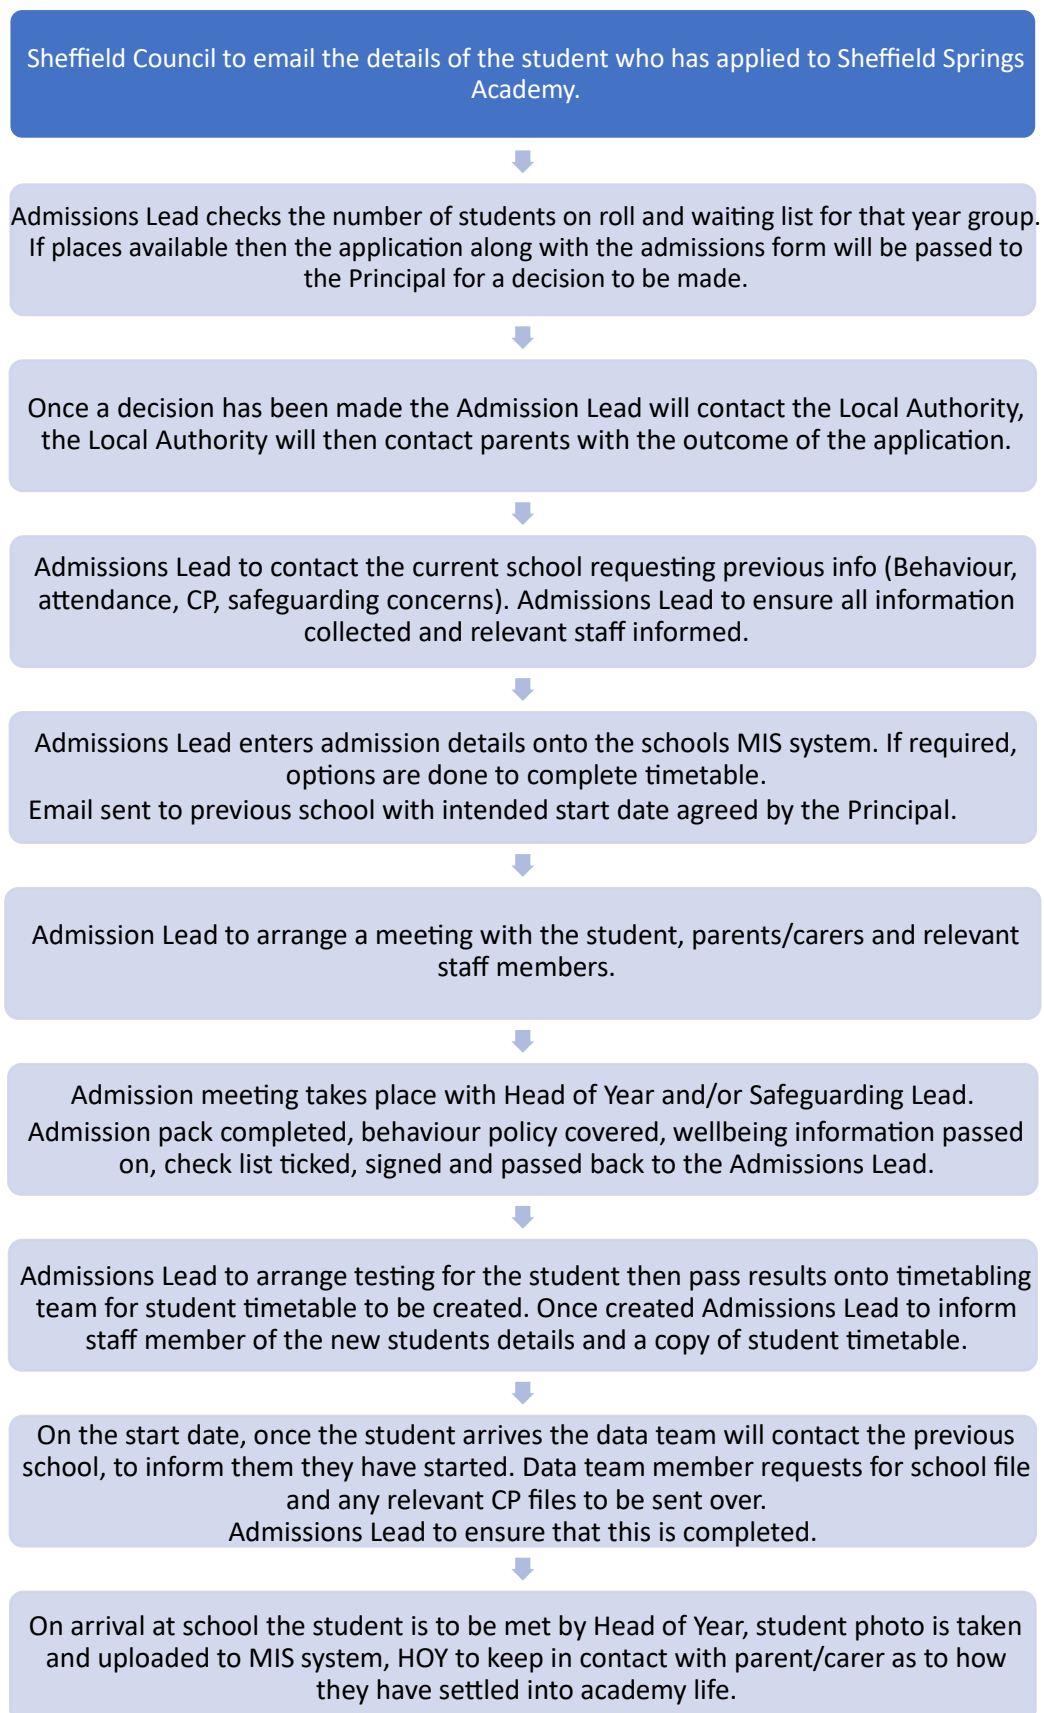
Sheffield Council to email the details of the student who has applied to Sheffield Springs Academy.

Admissions Lead checks the number of students on roll and waiting list for that year group. If places available then the application along with the admissions form will be passed to the Principal for a decision to be made.

Once a decision has been made the Admission Lead will contact the Local Authority, the Local Authority will then contact parents with the outcome of the application.

Admissions Lead to contact the current school requesting previous info (Behaviour, attendance, CP, safeguarding concerns). Admissions Lead to ensure all information collected and relevant staff informed.

Admissions Lead enters admission details onto the schools MIS system. If required, options are done to complete timetable.
Email sent to previous school with intended start date agreed by the Principal.

Admission Lead to arrange a meeting with the student, parents/carers and relevant staff members.

Admission meeting takes place with Head of Year and/or Safeguarding Lead.
Admission pack completed, behaviour policy covered, wellbeing information passed on, check list ticked, signed and passed back to the Admissions Lead.

Admissions Lead to arrange testing for the student then pass results onto timetabling team for student timetable to be created. Once created Admissions Lead to inform staff member of the new students details and a copy of student timetable.

On the start date, once the student arrives the data team will contact the previous school, to inform them they have started. Data team member requests for school file and any relevant CP files to be sent over.
Admissions Lead to ensure that this is completed.

On arrival at school the student is to be met by Head of Year, student photo is taken and uploaded to MIS system, HOY to keep in contact with parent/carer as to how they have settled into academy life.